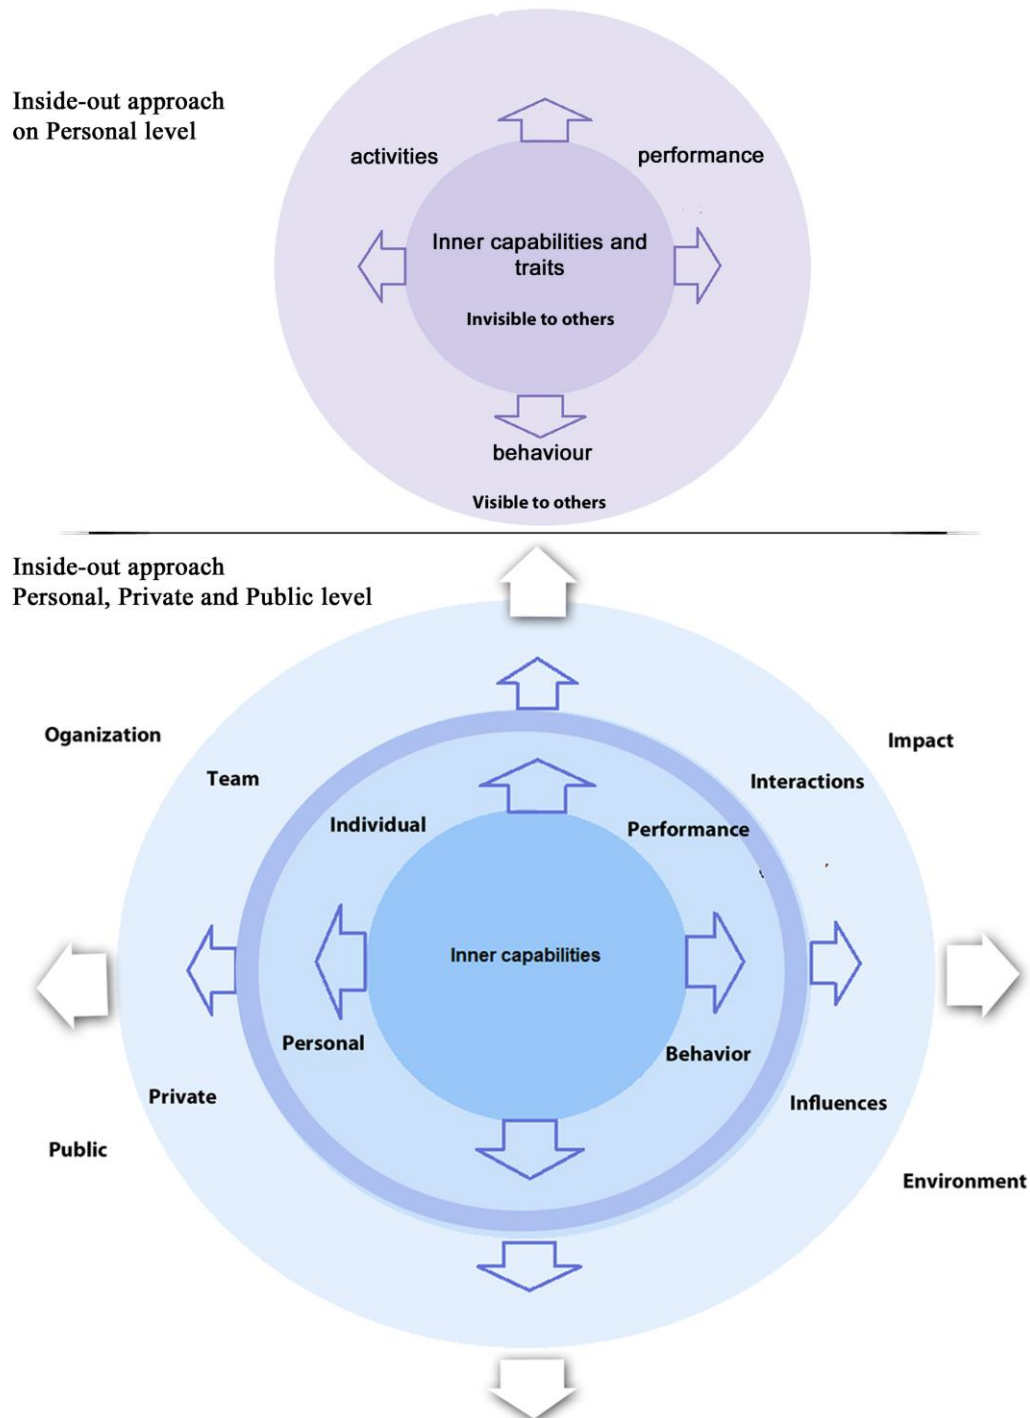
Inside-out approach on Personal level

activities

performance

Inner capabilities and traits

Invisible to others

behaviour

Visible to others

Inside-out approach Personal, Private and Public level

Oganization

Impact

Team

Interactions

Individual

Performance

Inner capabilities

Personal

Behavior

Private

Influences

Public

Environment